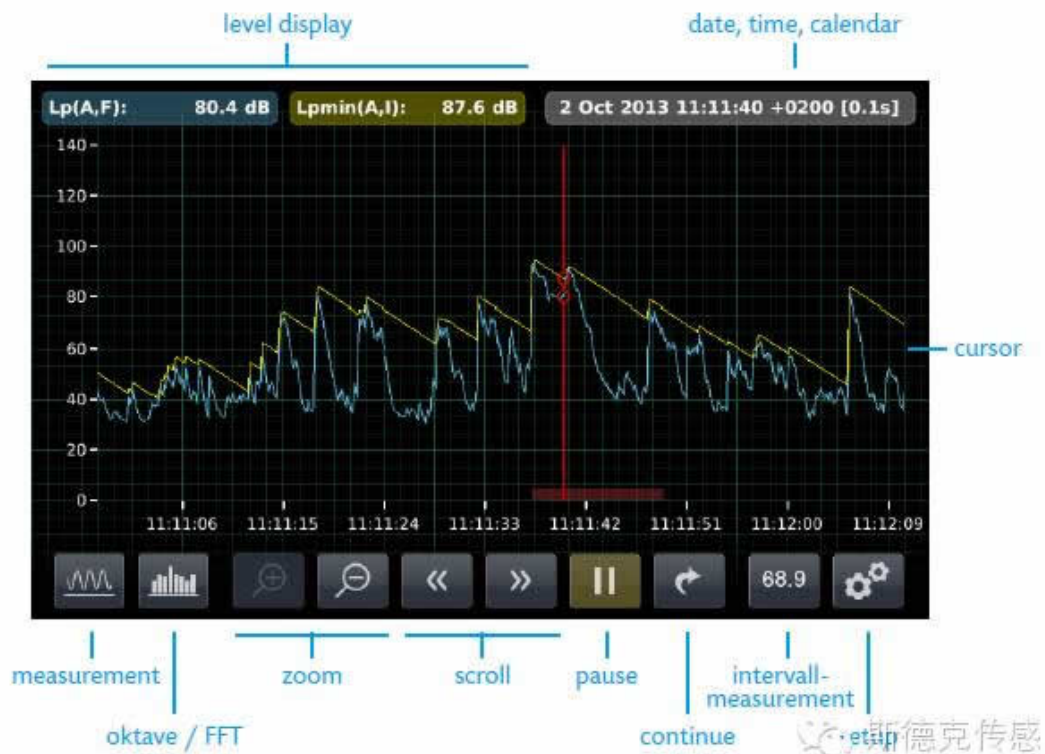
level display

date, time, calendar

Lp(A,F): 80.4 dB

Lpmin(A,I): 87.6 dB

2 Oct 2013 11:11:40 +0200 [0.1s]

140
120
100
80
60
40
20
0

cursor

11:11:06
11:11:15
11:11:24
11:11:33
11:11:42
11:11:51
11:12:00
11:12:09

68.9

measurement

oktave / FFT

zoom

scroll

pause

continue

intervall-measurement

etup

斯德克传感